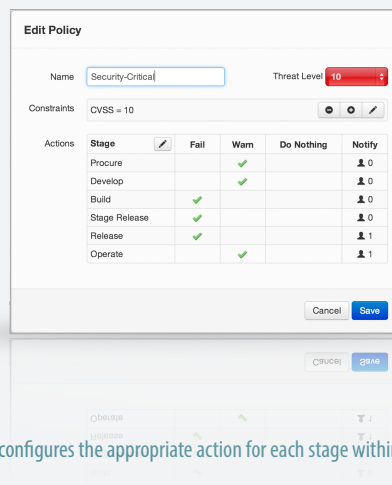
Edit Policy

Name Security-Critical

Threat Level 10

Constraints CVSS = 10

Actions

| Stage | Fail | Warn | Do Nothing | Notify |
|---|---|---|---|---|
| Procure | | ✔ | | 0 |
| Develop | | ✔ | | 0 |
| Build | ✔ | | | 0 |
| Stage Release | ✔ | | | 0 |
| Release | ✔ | | | 1 |
| Operate | | ✔ | | 1 |

Cancel Save

configures the appropriate action for each stage withi